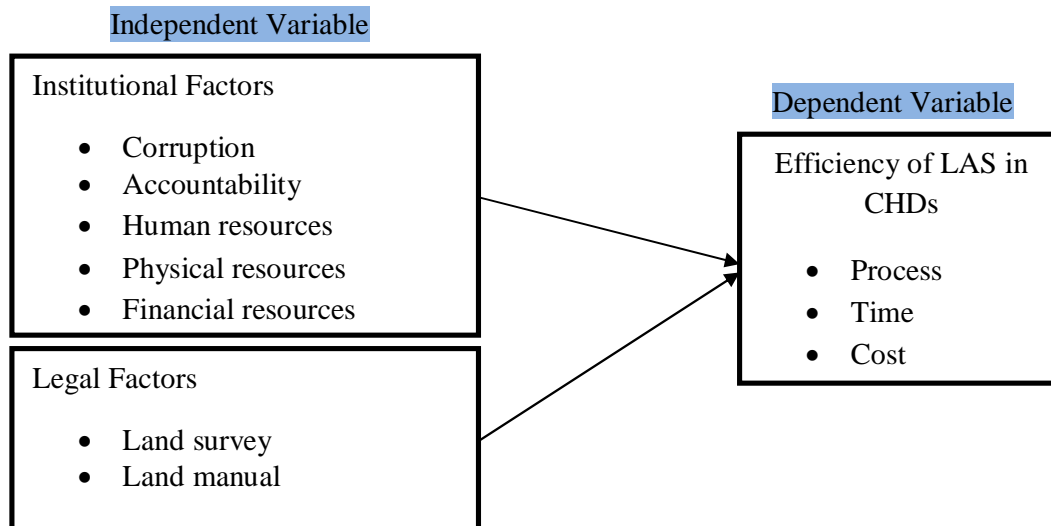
Independent Variable

Institutional Factors

- Corruption
- Accountability
- Human resources
- Physical resources
- Financial resources

Legal Factors

- Land survey
- Land manual

Dependent Variable

Efficiency of LAS in CHDs

- Process
- Time
- Cost